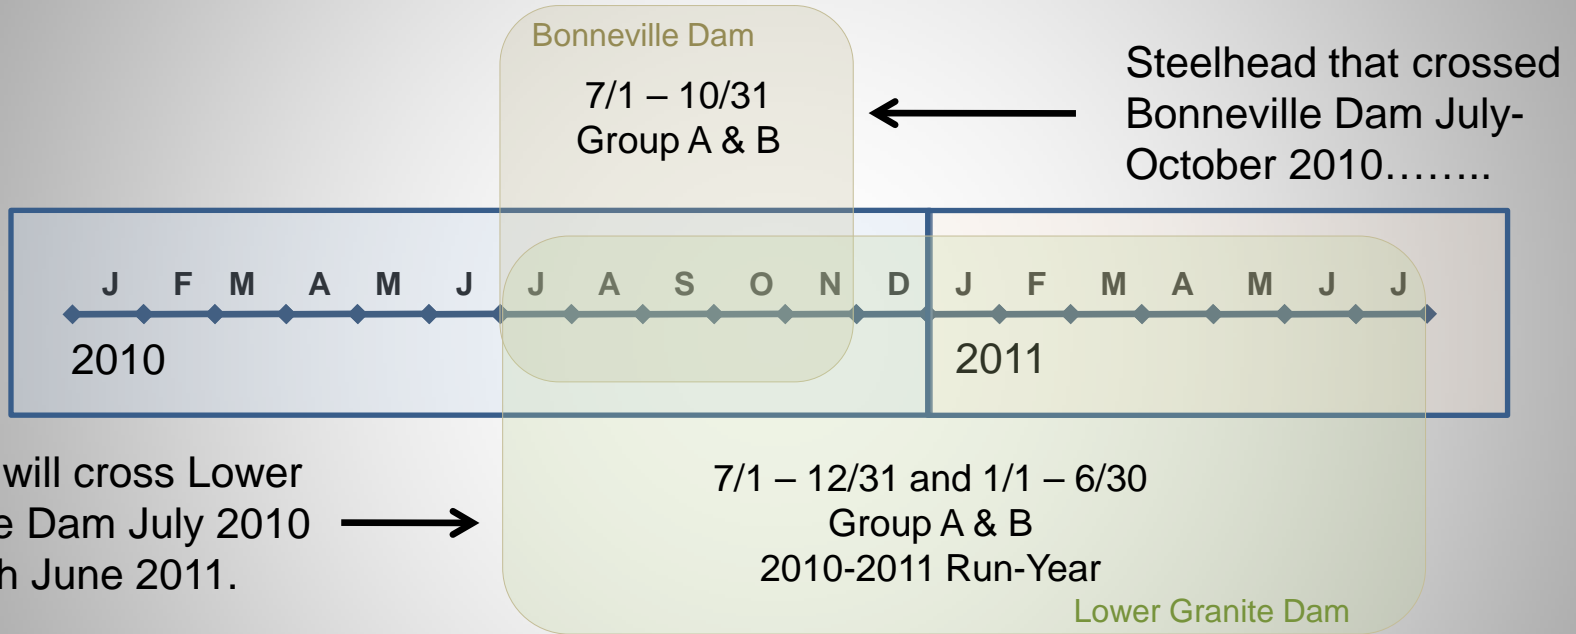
Bonneville Dam

7/1 – 10/31
Group A & B

Steelhead that crossed Bonneville Dam July-October 2010……..

J F M A M J J A S O N D J F M A M J J

2010

2011

will cross Lower
e Dam July 2010
h June 2011.

7/1 – 12/31 and 1/1 – 6/30
Group A & B
2010-2011 Run-Year

Lower Granite Dam